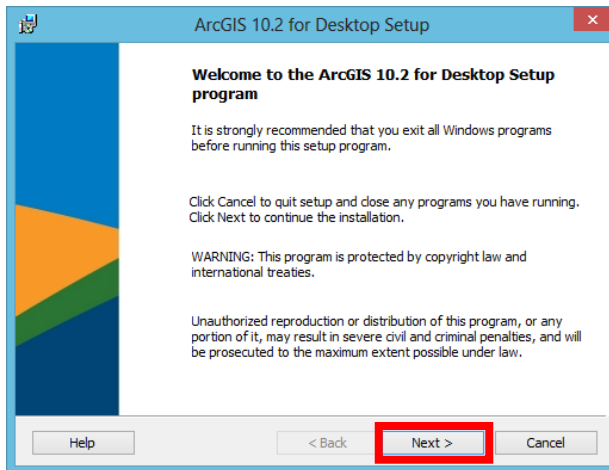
ArcGIS 10.2 for Desktop Setup

Welcome to the ArcGIS 10.2 for Desktop Setup program

It is strongly recommended that you exit all Windows programs before running this setup program.

Click Cancel to quit setup and close any programs you have running. Click Next to continue the installation.

WARNING: This program is protected by copyright law and international treaties.

Unauthorized reproduction or distribution of this program, or any portion of it, may result in severe civil and criminal penalties, and will be prosecuted to the maximum extent possible under law.

Help

< Back

Next >

Cancel